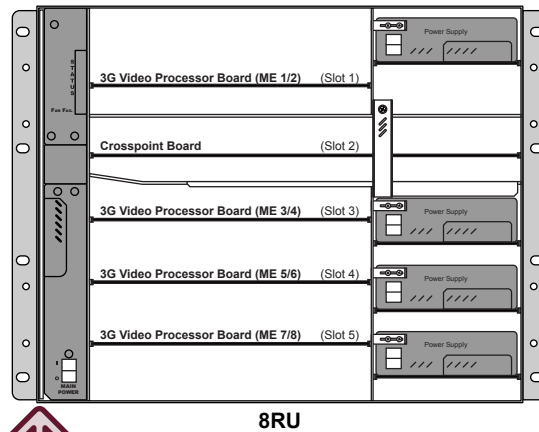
STATUS

Fan Fail

3G Video Processor Board (ME 1/2) (Slot 1)

Crosspoint Board (Slot 2)

3G Video Processor Board (ME 3/4) (Slot 3)

3G Video Processor Board (ME 5/6) (Slot 4)

3G Video Processor Board (ME 7/8) (Slot 5)

Power Supply

Power Supply

Power Supply

Power Supply

I
O
MAIN POWER

8RU